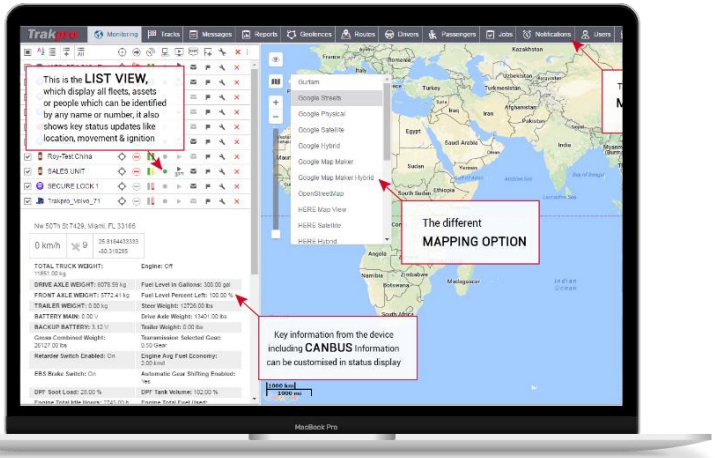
Trakpro Monitoring Tracks Messages Reports Geofences Routes Drivers Passengers Jobs Notifications Users

This is the LIST VIEW, which display all fleets, assets or people which can be identified by any name or number, it also shows key status updates like location, movement & ignition

Roy-Test China
SALES UNIT
SECURE LOCK 1
Trakpro_Volvo_71

Nw 50Th St 7429, Miami, FL 33166
0 km/h 9 25.8164433333 -80.316285

TOTAL TRUCK WEIGHT: 11851.00 kg | Engine: Off
DRIVE AXLE WEIGHT: 6078.59 kg | Fuel Level in Gallons: 300.00 gal
FRONT AXLE WEIGHT: 5772.41 kg | Fuel Level Percent Left: 100.00 %
TRAILER WEIGHT: 0.00 kg | Steer Weight: 12726.00 lbs
BATTERY MAIN: 0.00 V | Drive Axle Weight: 13401.00 lbs
BACKUP BATTERY: 3.12 V | Trailer Weight: 0.00 lbs
Gross Combined Weight: 26127.00 lbs | Transmission Selected Gear: 0.00 Gear
Retarder Switch Enabled: On | Engine Avg Fuel Economy: 2.00 km/l
EBS Brake Switch: On | Automatic Gear Shifting Enabled: Yes
DPF Soot Load: 20.00 % | DPF Tank Volume: 102.00 %
Engine Total Idle Hours: 2740.00 h | Engine Total Fuel Used:

Gurtam
Google Streets
Google Physical
Google Satellite
Google Hybrid
Google Map Maker
Google Map Maker Hybrid
OpenStreetMap
HERE Map View
HERE Satellite
HERE Hybrid

The different MAPPING OPTION

Key information from the device including CANBUS Information can be customised in status display

Kazakhstan
Turkey
Turkmenistan
Iraq
Iran
Egypt
Namibia
Botswana
South Africa

1000 km
1000 mi

T
M

MacBook Pro